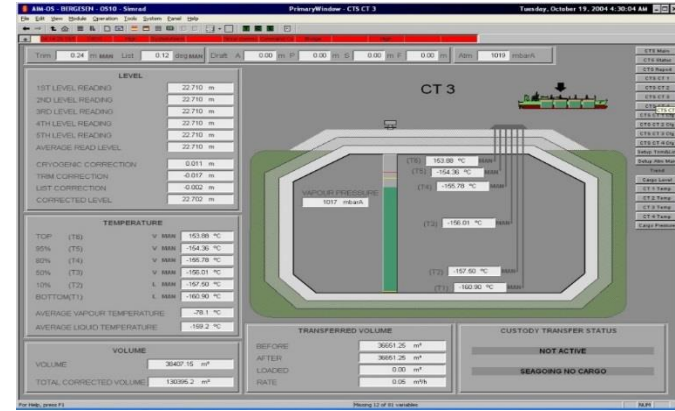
AIM-OS - BERGESEN - 0510 - Simrad PrimaryWindow - CTS CT 3 Tuesday, October 19, 2004 4:30:04 AM

File Edit View Module Operation Tools System Panel Help

Trim 0.24 m MAN List 0.12 deg MAN Draft A 0.00 m P 0.00 m S 0.00 m F 0.00 m Atm 1019 mbarA

LEVEL

| | |
|---|---|
| 1ST LEVEL READING | 22.710 m |
| 2ND LEVEL READING | 22.710 m |
| 3RD LEVEL READING | 22.710 m |
| 4TH LEVEL READING | 22.710 m |
| 5TH LEVEL READING | 22.710 m |
| AVERAGE READ LEVEL | 22.710 m |
| CRYOGENIC CORRECTION | 0.011 m |
| TRIM CORRECTION | -0.017 m |
| LIST CORRECTION | -0.002 m |
| CORRECTED LEVEL | 22.702 m |

TEMPERATURE

| | | | |
|---|---|---|---|
| TOP | (T6) | V MAN | 153.88 °C |
| 95% | (T5) | V MAN | -154.36 °C |
| 80% | (T4) | V MAN | -155.78 °C |
| 50% | (T3) | V MAN | -156.01 °C |
| 10% | (T2) | L MAN | -157.60 °C |
| BOTTOM(T1) | | L MAN | -160.90 °C |
| AVERAGE VAPOUR TEMPERATURE | | | -78.1 °C |
| AVERAGE LIQUID TEMPERATURE | | | -159.2 °C |

VOLUME

VOLUME 36407.15 m³

TOTAL CORRECTED VOLUME 130395.2 m³

CT 3

VAPOUR PRESSURE 1017 mbarA

(T6) 153.88 °C MAN
(T5) -154.36 °C MAN
(T4) -155.78 °C MAN
(T3) -156.01 °C MAN
(T2) -157.60 °C MAN
(T1) -160.90 °C MAN

TRANSFERRED VOLUME

| | |
|---|---|
| BEFORE | 36651.25 m³ |
| AFTER | 36651.25 m³ |
| LOADED | 0.00 m³ |
| RATE | 0.05 m³/h |

CUSTODY TRANSFER STATUS

NOT ACTIVE

SEAGOING NO CARGO

CTS Main
CT1 Status
CTS Report
CTS CT 1
CTS CT 2
CTS CT 3
CTS CT 4
CTS CT 1 Corr
CTS CT 2 Corr
CTS CT 3 Corr
CTS CT 4 Corr
Setup Trim/List
Setup Atm Man
Input
Cargo Level
CT 1 Temp
CT 2 Temp
CT 3 Temp
CT 4 Temp
Cargo Pressure

For Help, press F1

Missing 12 of 81 variables

NUM